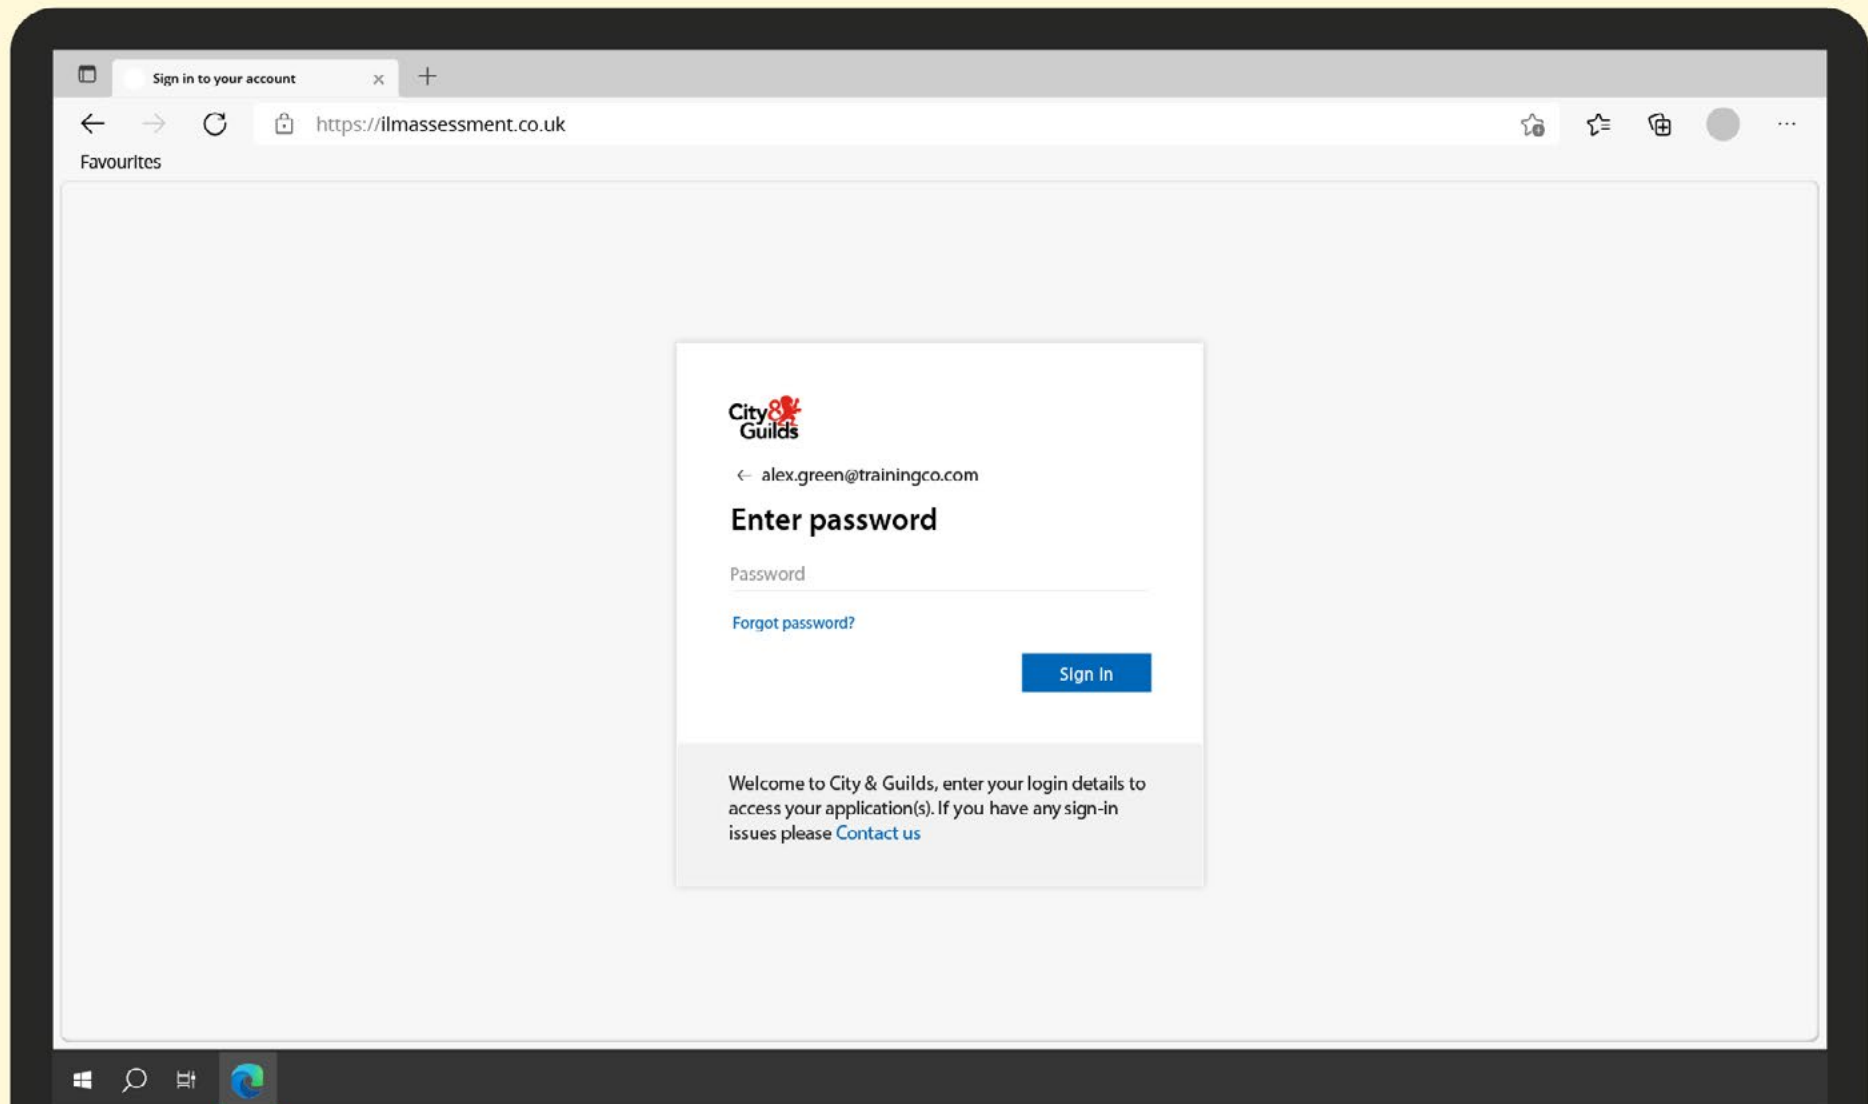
Sign in to your account ×

https://ilmassessment.co.uk

Favourites

City & Guilds

← alex.green@trainingco.com

Enter password

Password

Forgot password?

Sign in

Welcome to City & Guilds, enter your login details to access your application(s). If you have any sign-in issues please Contact us